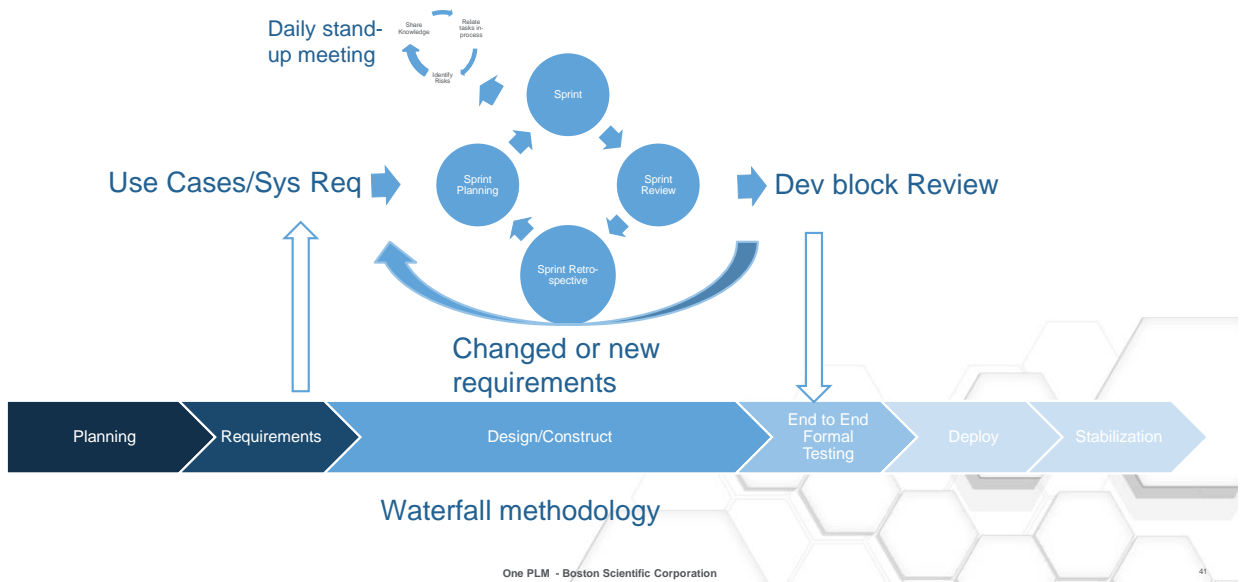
Daily stand-up meeting

Share Knowledge

Relate tasks in-process

Identify Risks

Sprint

Sprint Planning

Sprint Review

Sprint Retro-spective

Use Cases/Sys Req

Dev block Review

Changed or new requirements

Planning

Requirements

Design/Construct

End to End Formal Testing

Deploy

Stabilization

Waterfall methodology

One PLM - Boston Scientific Corporation

41